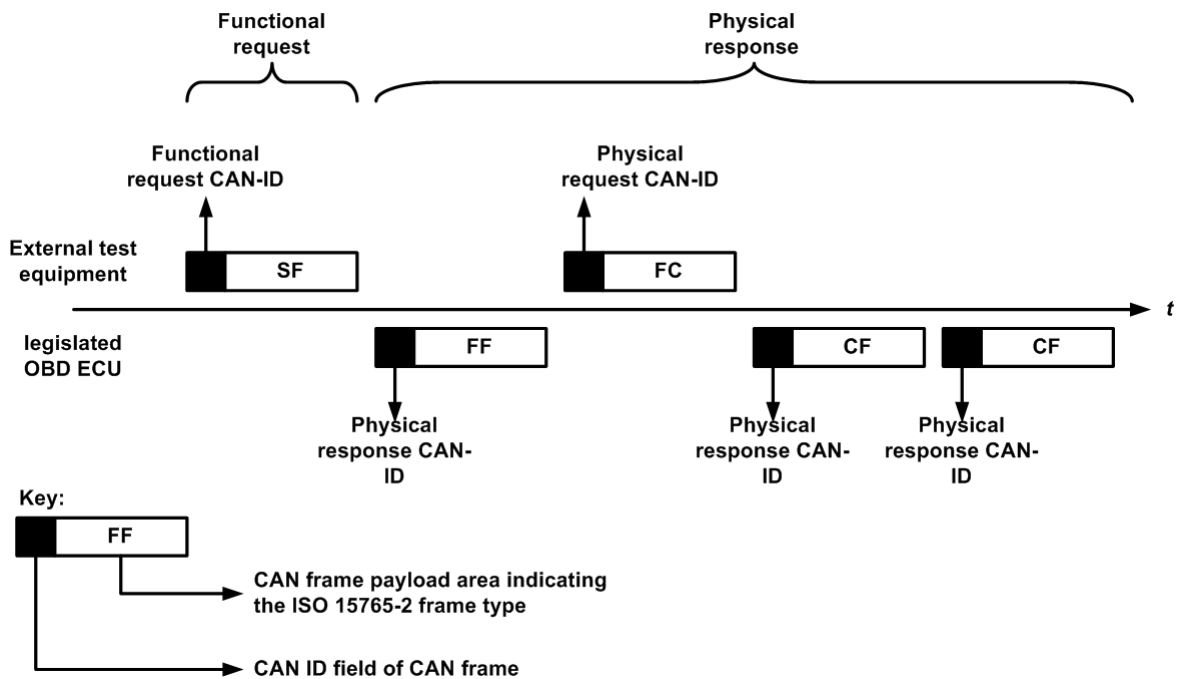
Functional request

Physical response

Functional request CAN-ID

Physical request CAN-ID

External test equipment

SF

FC

t

legislated OBD ECU

FF

CF

CF

Physical response CAN-ID

Physical response CAN-ID

Physical response CAN-ID

Key:

FF

CAN frame payload area indicating the ISO 15765-2 frame type

CAN ID field of CAN frame